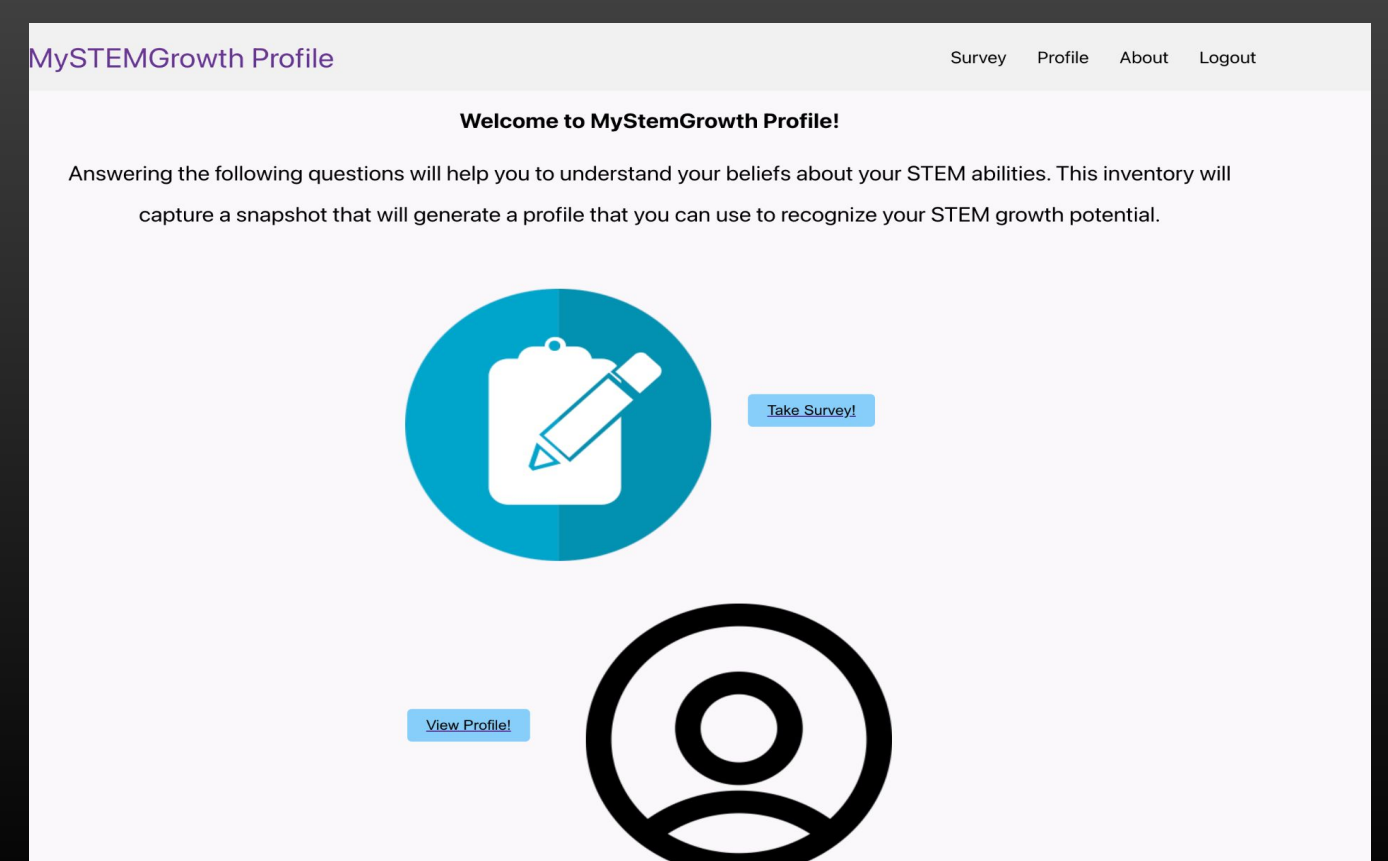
MySTEMGrowth Profile

Survey Profile About Logout

Welcome to MyStemGrowth Profile!

Answering the following questions will help you to understand your beliefs about your STEM abilities. This inventory will capture a snapshot that will generate a profile that you can use to recognize your STEM growth potential.

Take Survey!

View Profile!